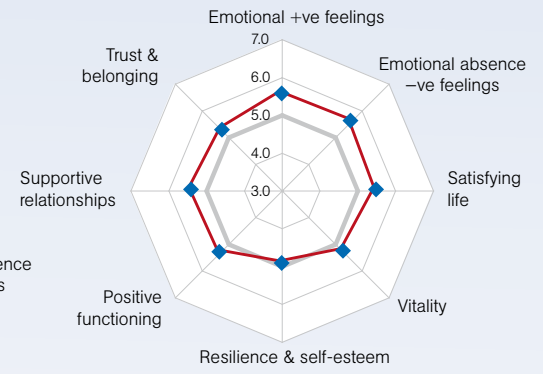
Emotional +ve feelings

7.0

6.0

5.0

4.0

3.0

Emotional absence –ve feelings

Satisfying life

Vitality

Resilience & self-esteem

Positive functioning

Supportive relationships

Trust & belonging

ence

s